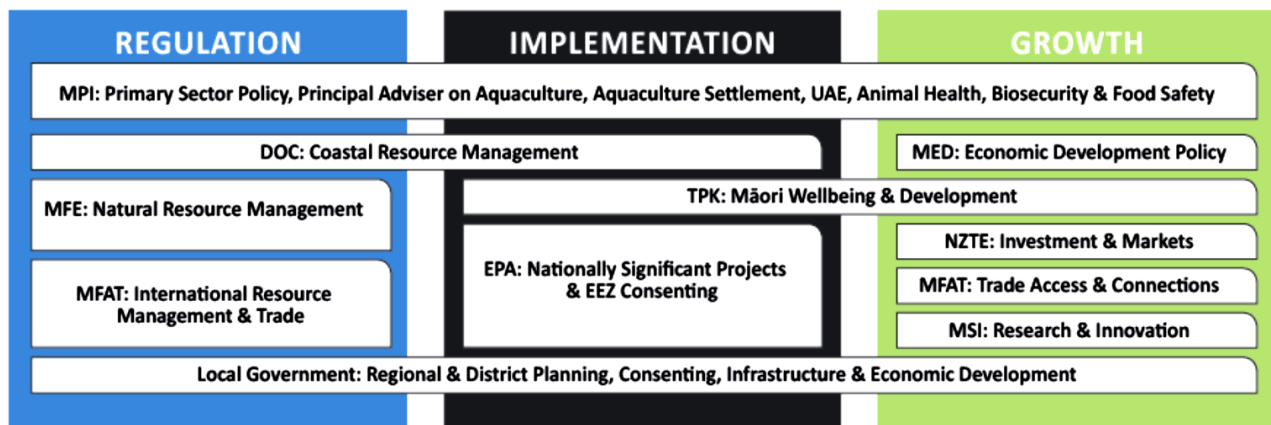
REGULATION

IMPLEMENTATION

GROWTH

MPI: Primary Sector Policy, Principal Adviser on Aquaculture, Aquaculture Settlement, UAE, Animal Health, Biosecurity & Food Safety

DOC: Coastal Resource Management

MED: Economic Development Policy

MFE: Natural Resource Management

TPK: Māori Wellbeing & Development

NZTE: Investment & Markets

EPA: Nationally Significant Projects & EEZ Consenting

MFAT: International Resource Management & Trade

MFAT: Trade Access & Connections

MSI: Research & Innovation

Local Government: Regional & District Planning, Consenting, Infrastructure & Economic Development